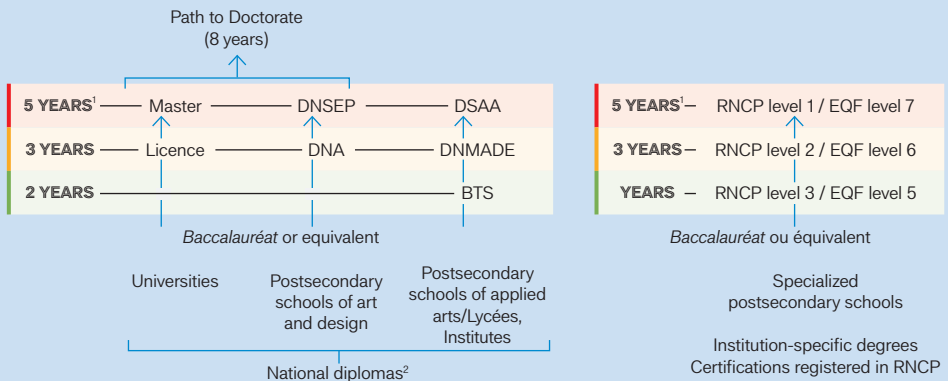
Path to Doctorate
(8 years)

| | | | |
|---|---|---|---|
| **5 YEARS**$^1$ | Master | DNSEP | DSAA |
| **3 YEARS** | Licence | DNA | DNMADE |
| **2 YEARS** | | | BTS |

*Baccalauréat* or equivalent

Universities

Postsecondary schools of art and design

Postsecondary schools of applied arts/Lycées, Institutes

National diplomas$^2$

| | |
|---|---|
| **5 YEARS**$^1$ | RNCP level 1 / EQF level 7 |
| **3 YEARS** | RNCP level 2 / EQF level 6 |
| **YEARS** | RNCP level 3 / EQF level 5 |

*Baccalauréat* ou équivalent

Specialized postsecondary schools

Institution-specific degrees
Certifications registered in RNCP